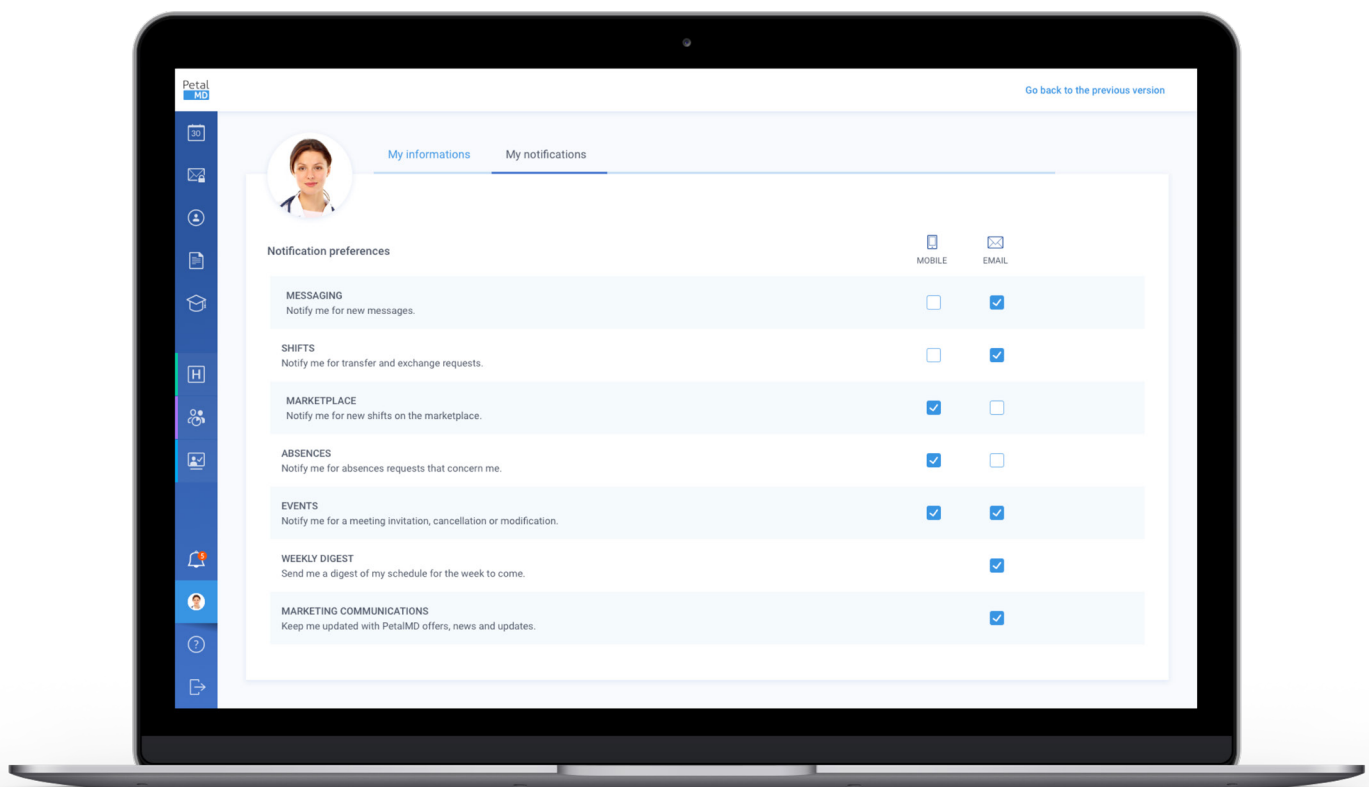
Petal MD

Go back to the previous version

30

H

5

?

My informations My notifications

Notification preferences

MOBILE EMAIL

MESSAGING
Notify me for new messages.

SHIFTS
Notify me for transfer and exchange requests.

MARKETPLACE
Notify me for new shifts on the marketplace.

ABSENCES
Notify me for absences requests that concern me.

EVENTS
Notify me for a meeting invitation, cancellation or modification.

WEEKLY DIGEST
Send me a digest of my schedule for the week to come.

MARKETING COMMUNICATIONS
Keep me updated with PetalMD offers, news and updates.